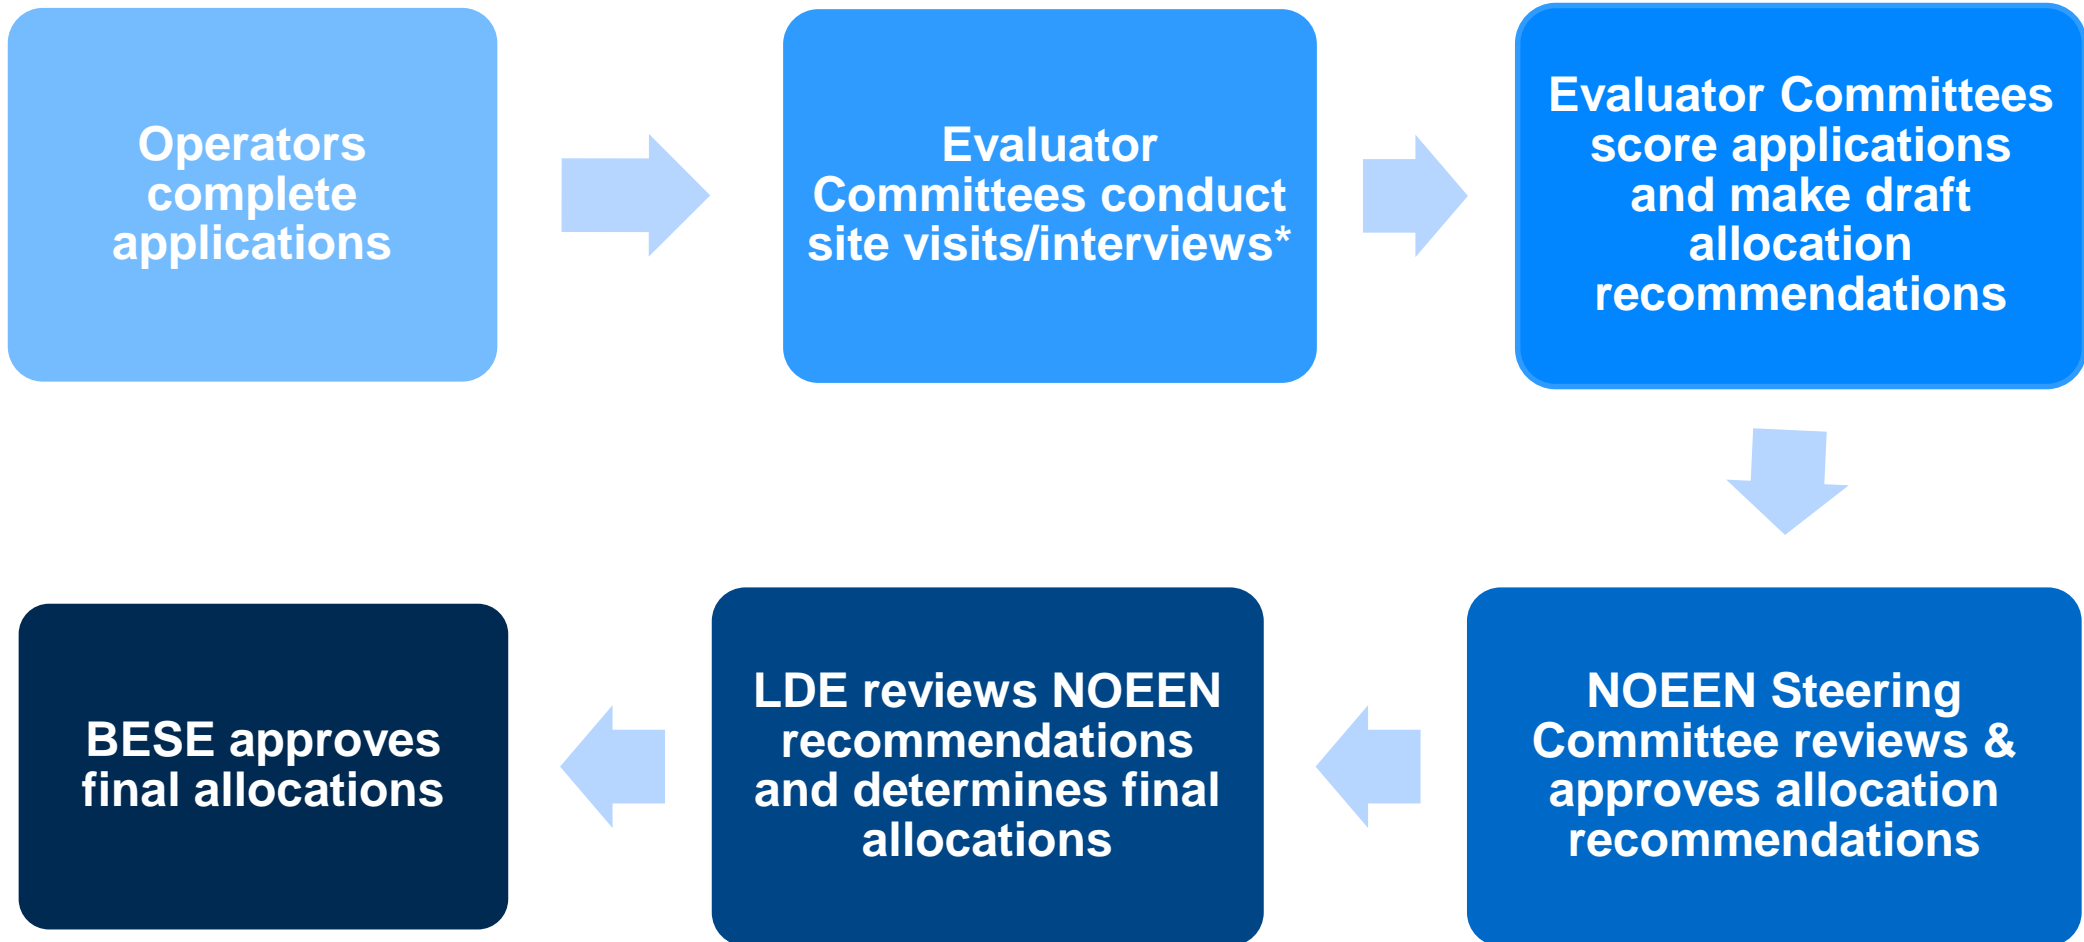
Operators complete applications

Evaluator Committees conduct site visits/interviews*

Evaluator Committees score applications and make draft allocation recommendations

NOEEN Steering Committee reviews & approves allocation recommendations

LDE reviews NOEEN recommendations and determines final allocations

BESE approves final allocations